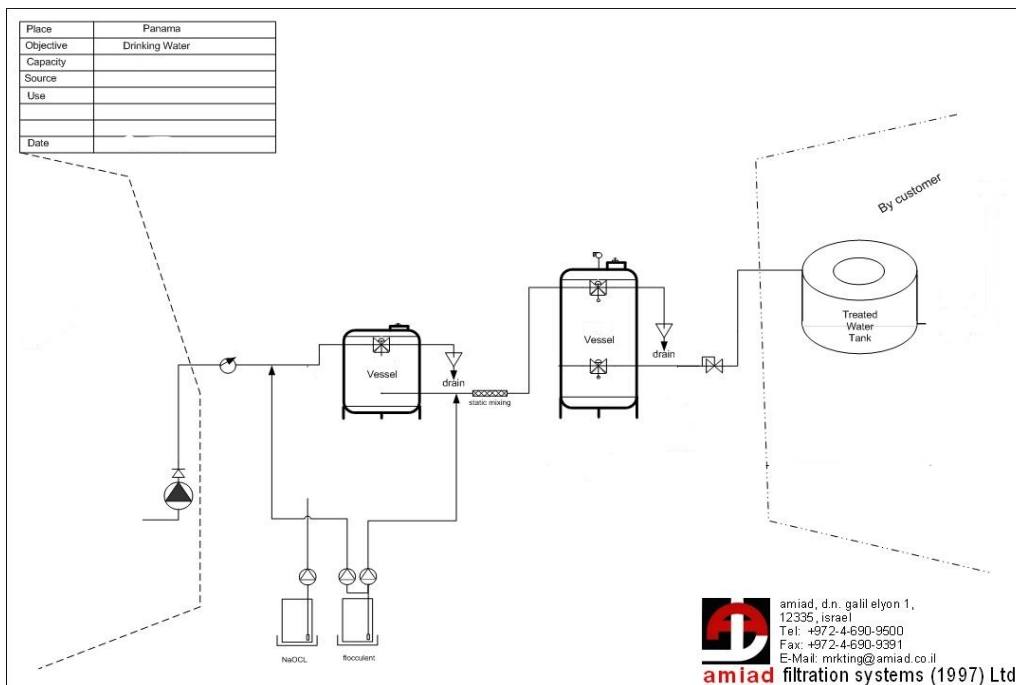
| Place | Panama |
|---|---|
| Objective | Drinking Water |
| Capacity | |
| Source | |
| Use | |
| | |
| | |
| Date | |

By customer

Treated Water Tank

Vessel

drain

static mixing

Vessel

drain

NaOCL

flocculent

amiad, d.n. galil elyon 1, 12335, israel
Tel: +972-4-690-9500
Fax: +972-4-690-9391
E-Mail: mrkting@amiad.co.il

amiad filtration systems (1997) Ltd